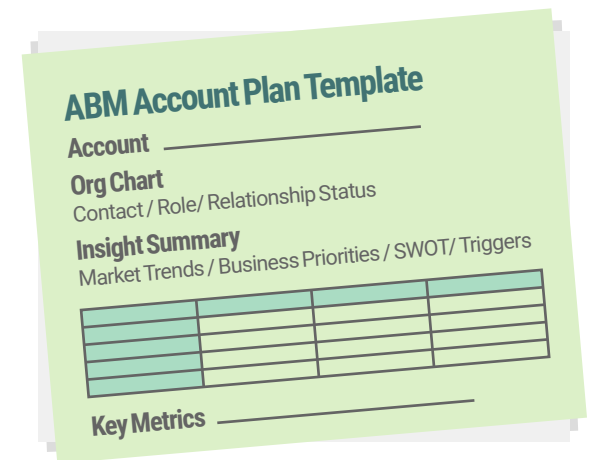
ABM Account Plan Template

Account

Org Chart
Contact / Role/ Relationship Status

Insight Summary
Market Trends / Business Priorities / SWOT/ Triggers

| | | | |
|---|---|---|---|
| | | | |
| | | | |
| | | | |
| | | | |

Key Metrics